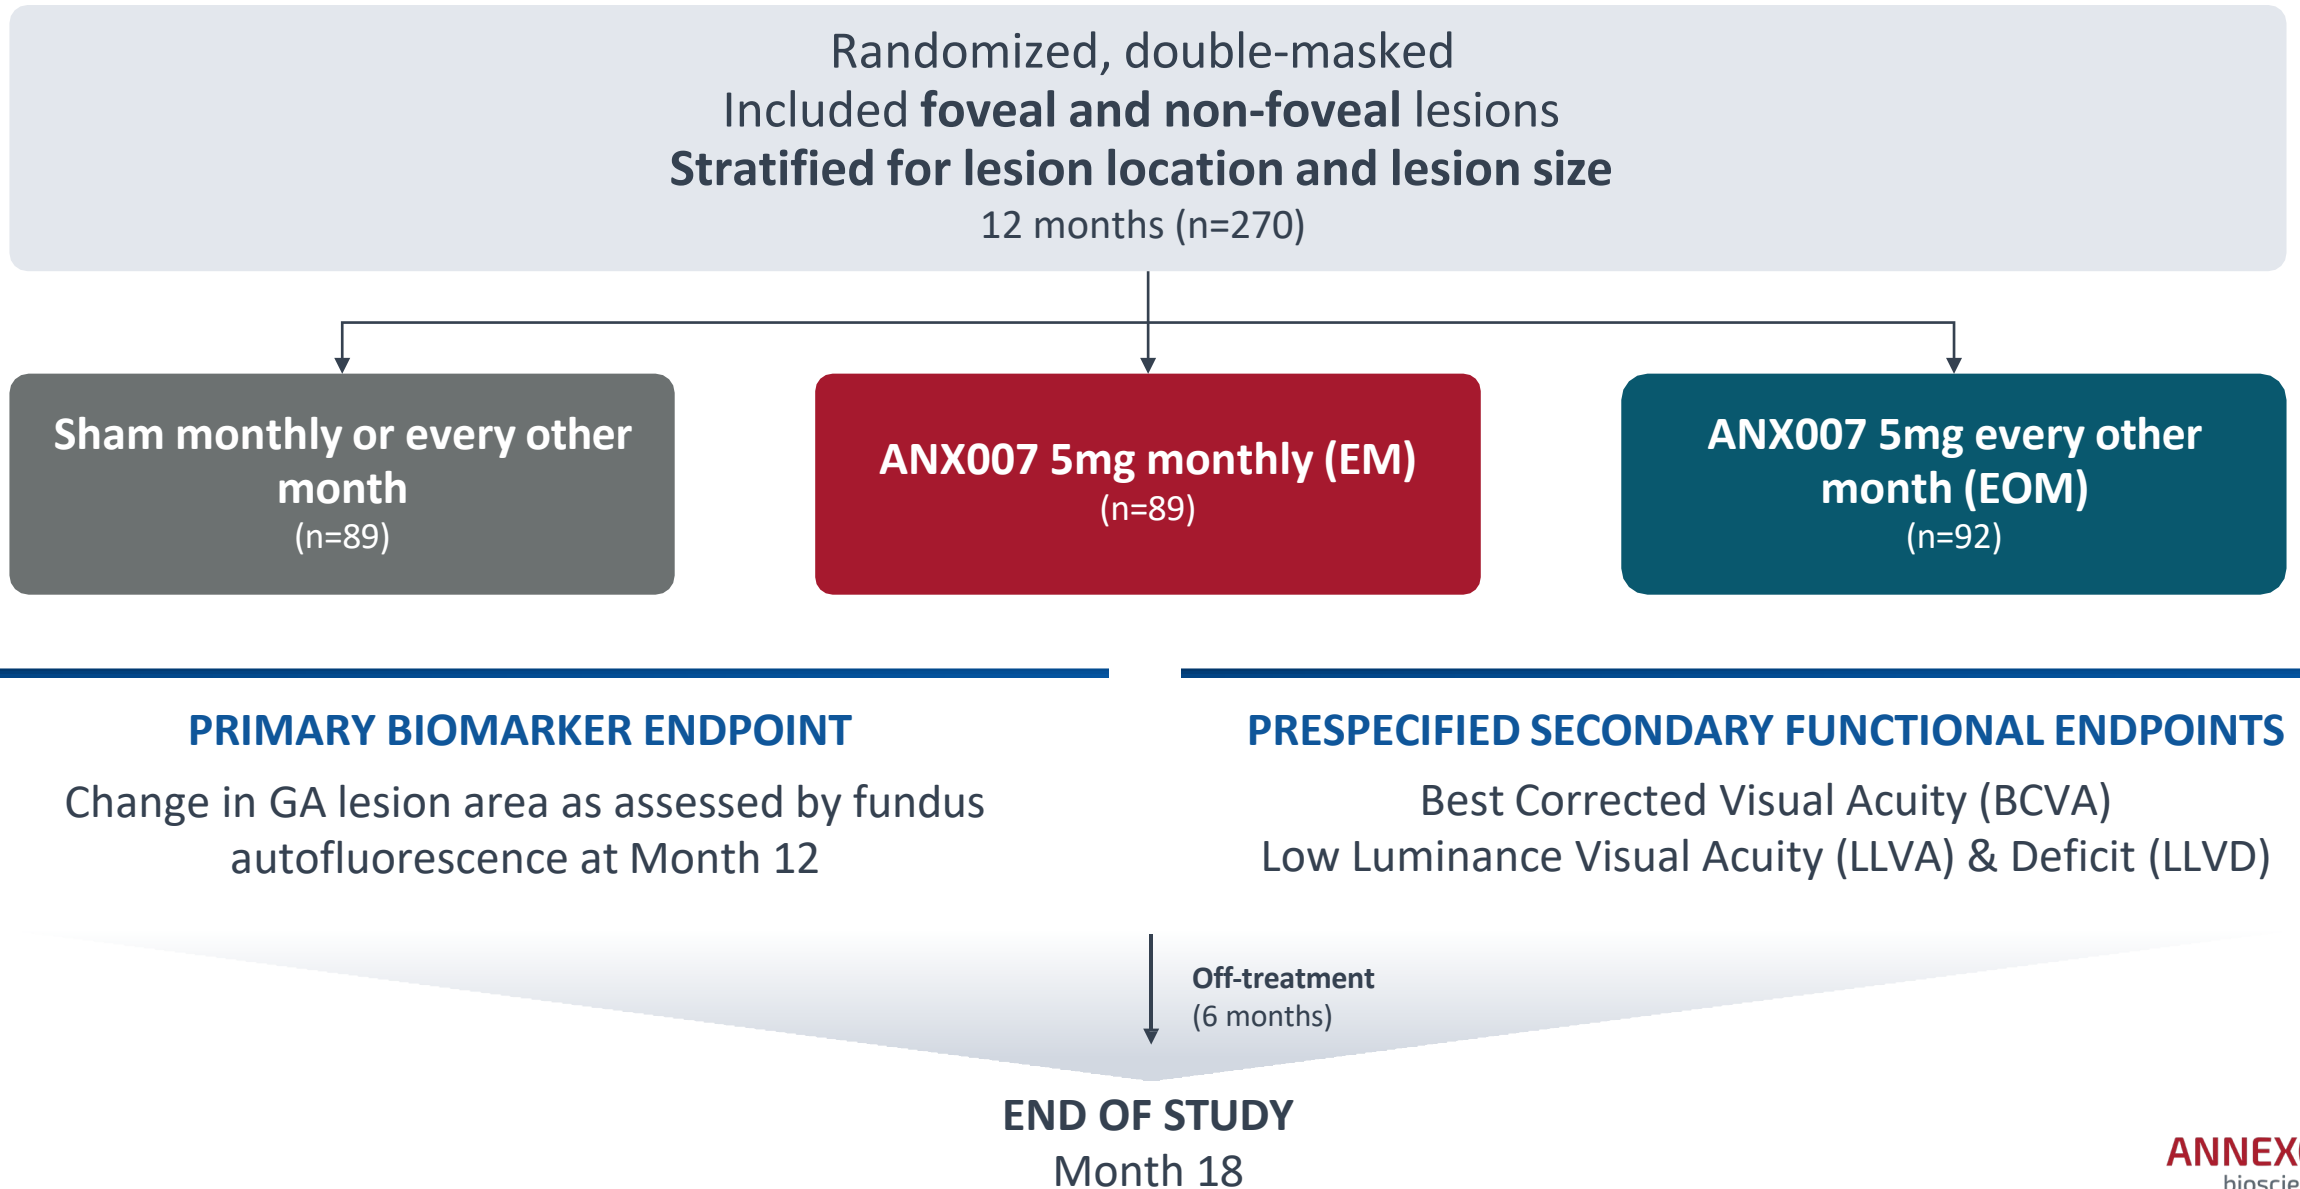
Randomized, double-masked
Included foveal and non-foveal lesions
Stratified for lesion location and lesion size
12 months (n=270)

Sham monthly or every other month
(n=89)

ANX007 5mg monthly (EM)
(n=89)

ANX007 5mg every other month (EOM)
(n=92)

PRIMARY BIOMARKER ENDPOINT

Change in GA lesion area as assessed by fundus autofluorescence at Month 12

PRESPECIFIED SECONDARY FUNCTIONAL ENDPOINTS

Best Corrected Visual Acuity (BCVA)
Low Luminance Visual Acuity (LLVA) & Deficit (LLVD)

Off-treatment
(6 months)

END OF STUDY
Month 18

ANNEX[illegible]
bioscie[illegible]